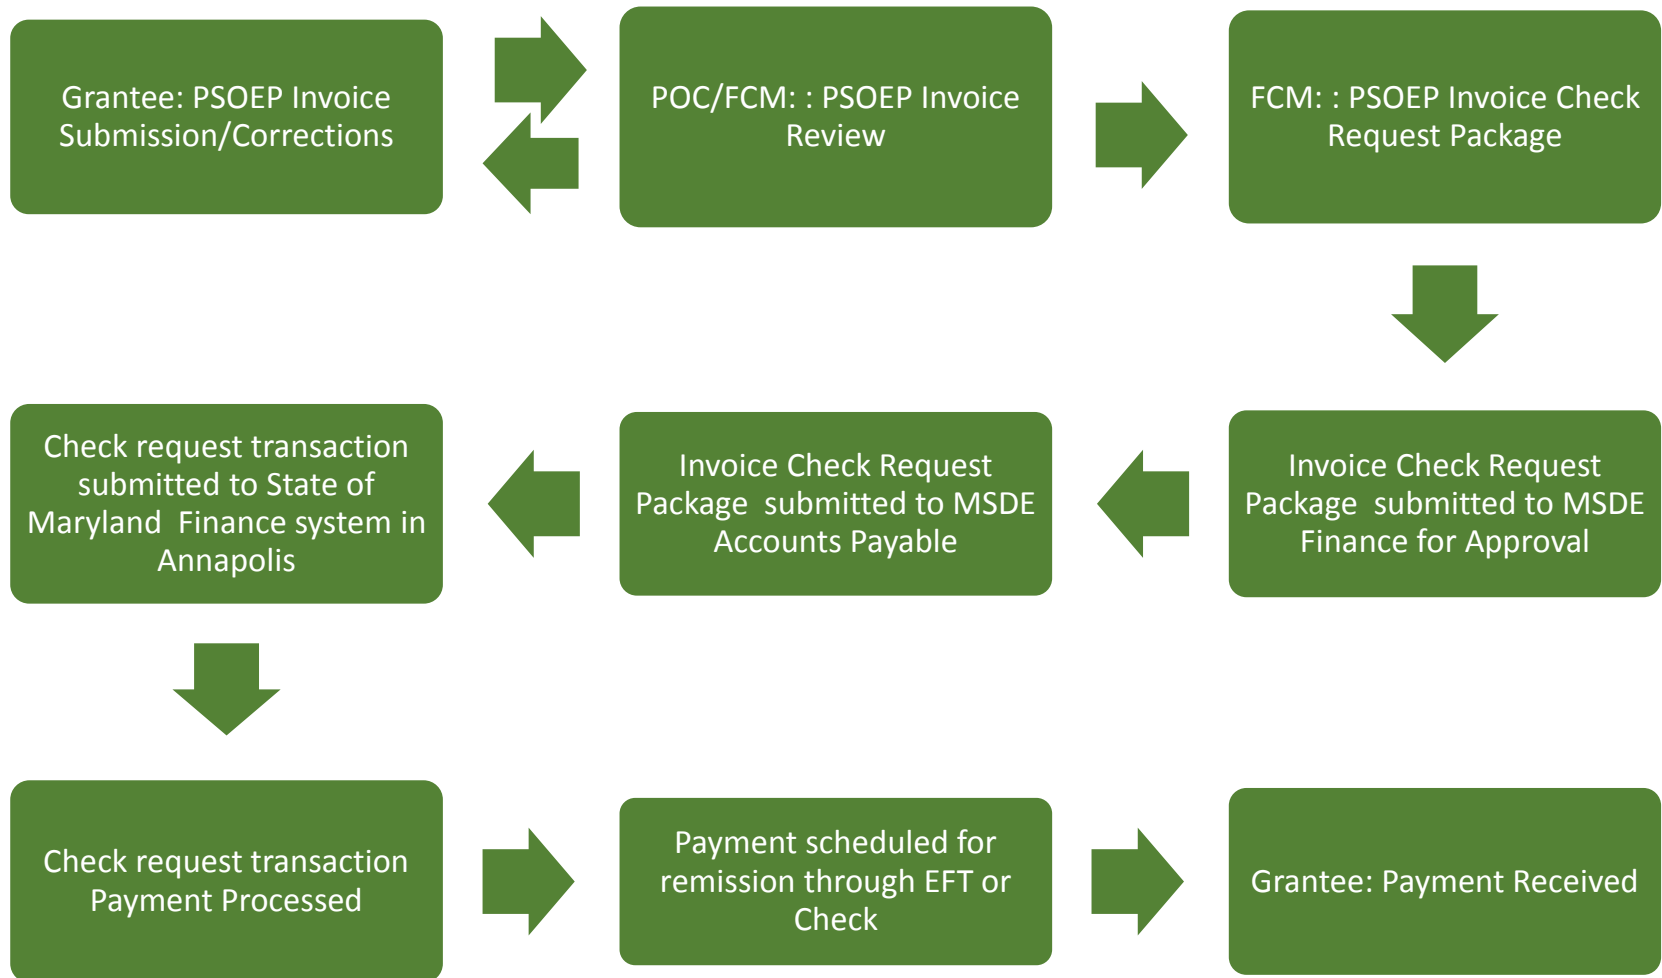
Grantee: PSOEP Invoice Submission/Corrections

POC/FCM: : PSOEP Invoice Review

FCM: : PSOEP Invoice Check Request Package

Invoice Check Request Package submitted to MSDE Finance for Approval

Invoice Check Request Package submitted to MSDE Accounts Payable

Check request transaction submitted to State of Maryland Finance system in Annapolis

Check request transaction Payment Processed

Payment scheduled for remission through EFT or Check

Grantee: Payment Received